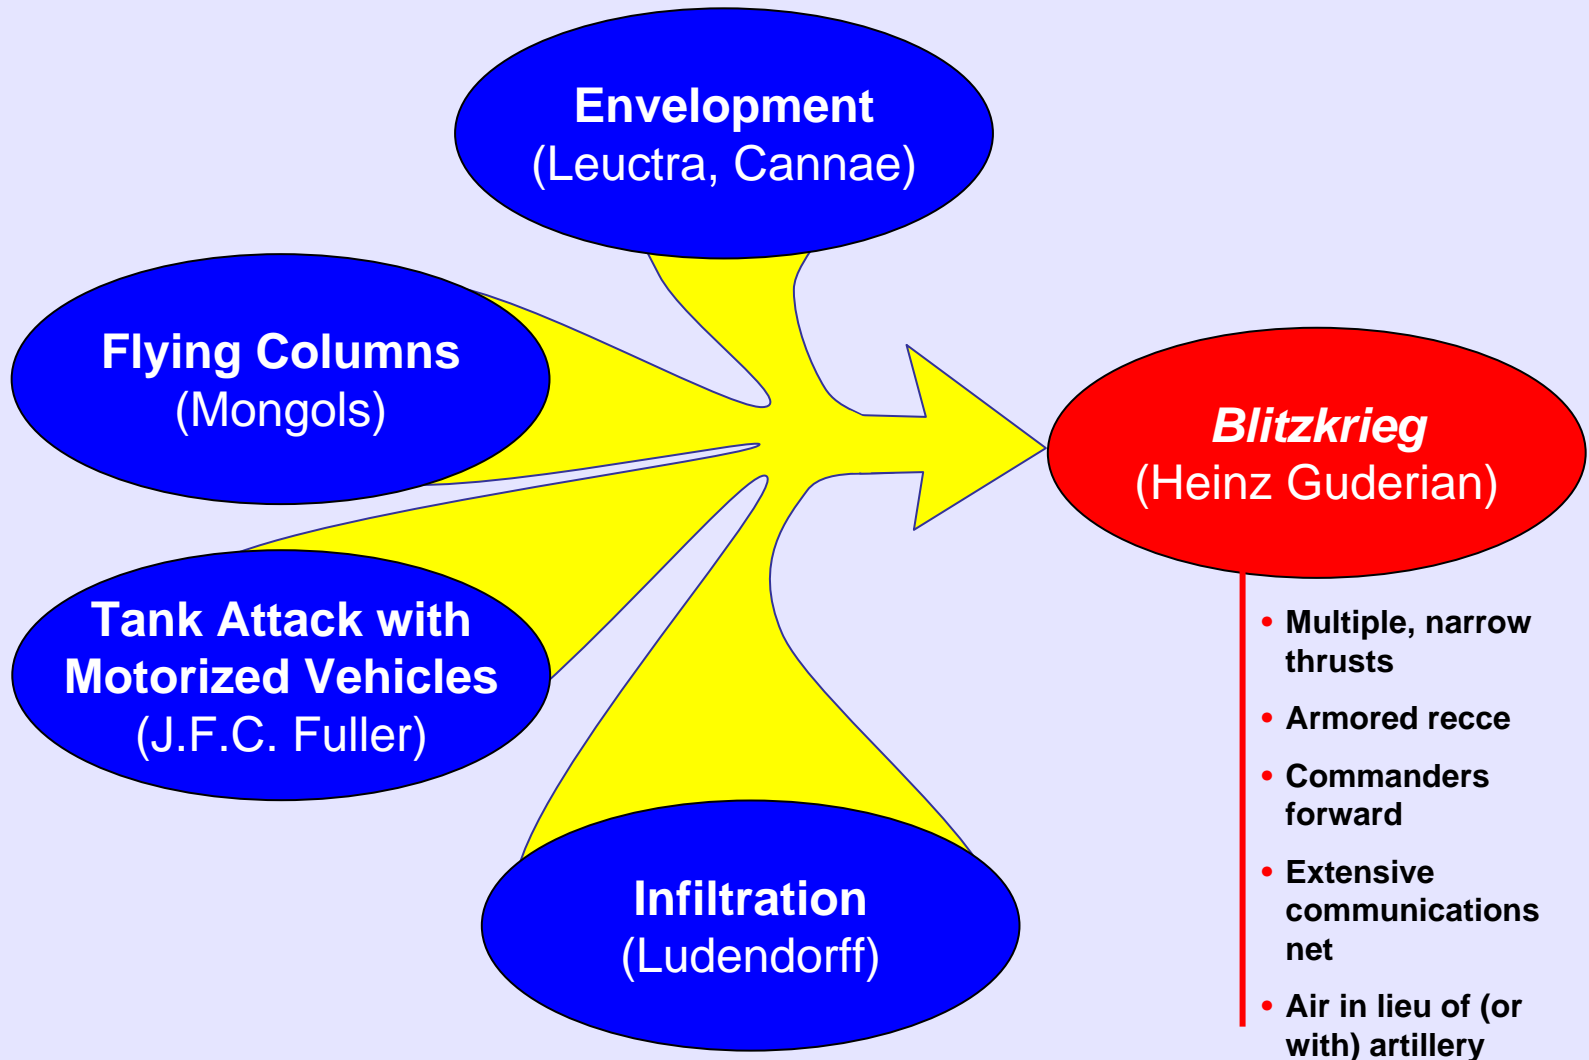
Envelopment
(Leuctra, Cannae)

Flying Columns
(Mongols)

Tank Attack with Motorized Vehicles
(J.F.C. Fuller)

Infiltration
(Ludendorff)

Blitzkrieg
(Heinz Guderian)

• Multiple, narrow thrusts
• Armored recce
• Commanders forward
• Extensive communications net
• Air in lieu of (or with) artillery